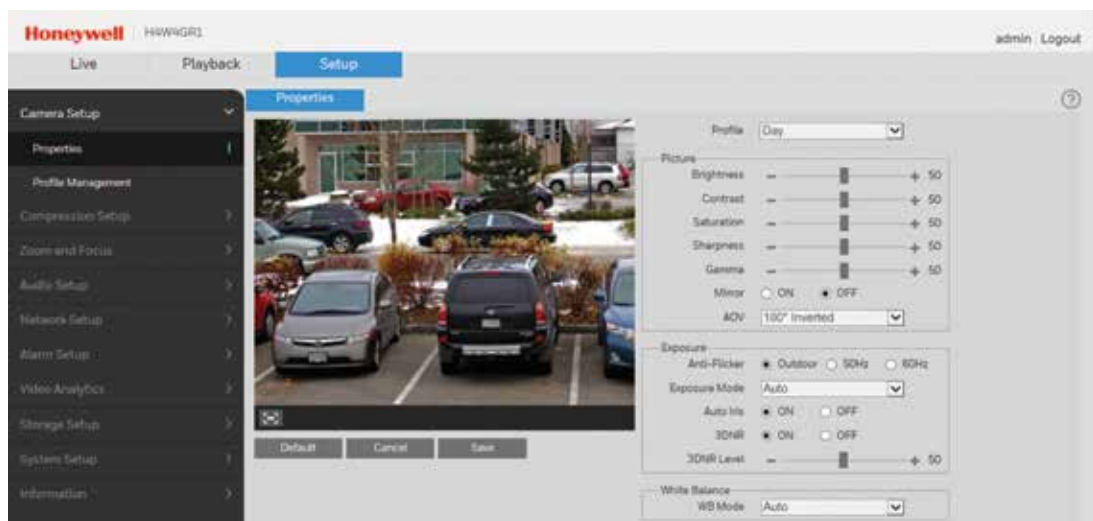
Honeywell H4W4GR1

admin Logout

Live Playback Setup

Camera Setup

Properties

Profile Management

Compression Setup

Zoom and Focus

Audio Setup

Network Setup

Alarm Setup

Video Analytics

Storage Setup

System Setup

Information

Properties

Default Cancel Save

Profile Day

Picture

Brightness − + 50

Contrast − + 50

Saturation − + 50

Sharpness − + 50

Gamma − + 50

Mirror ON OFF

AOV 180° Inverted

Exposure

Anti-Flicker Outdoor 50Hz 60Hz

Exposure Mode Auto

Auto Iris ON OFF

3DNR ON OFF

3DNR Level − + 50

White Balance

WB Mode Auto